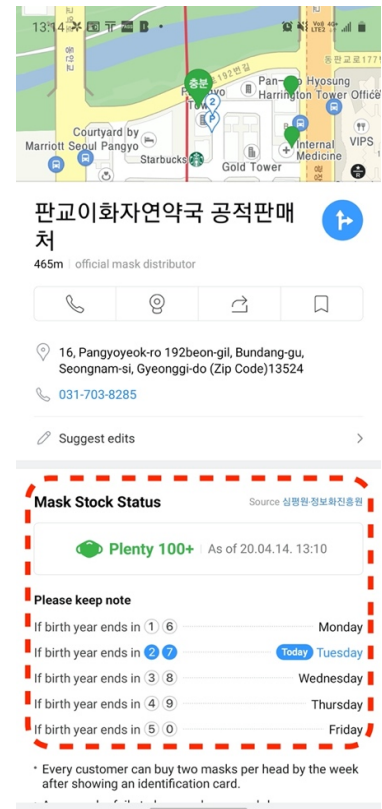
13:14

동판교로177번

192번길

충분

Pan-Po Hyosung Harrington Tower Office

Courtyard by Marriott Seoul Pangyo

Starbucks

Gold Tower

Internal Medicine

VIPS

판교이화자연약국 공적판매처

465m · official mask distributor

16, Pangyoyeok-ro 192beon-gil, Bundang-gu, Seongnam-si, Gyeonggi-do (Zip Code)13524

031-703-8285

Suggest edits

Mask Stock Status

Source 심평원·정보화진흥원

Plenty 100+ | As of 20.04.14. 13:10

Please keep note

If birth year ends in 1 6 Monday

If birth year ends in 2 7 Today Tuesday

If birth year ends in 3 8 Wednesday

If birth year ends in 4 9 Thursday

If birth year ends in 5 0 Friday

* Every customer can buy two masks per head by the week after showing an identification card.